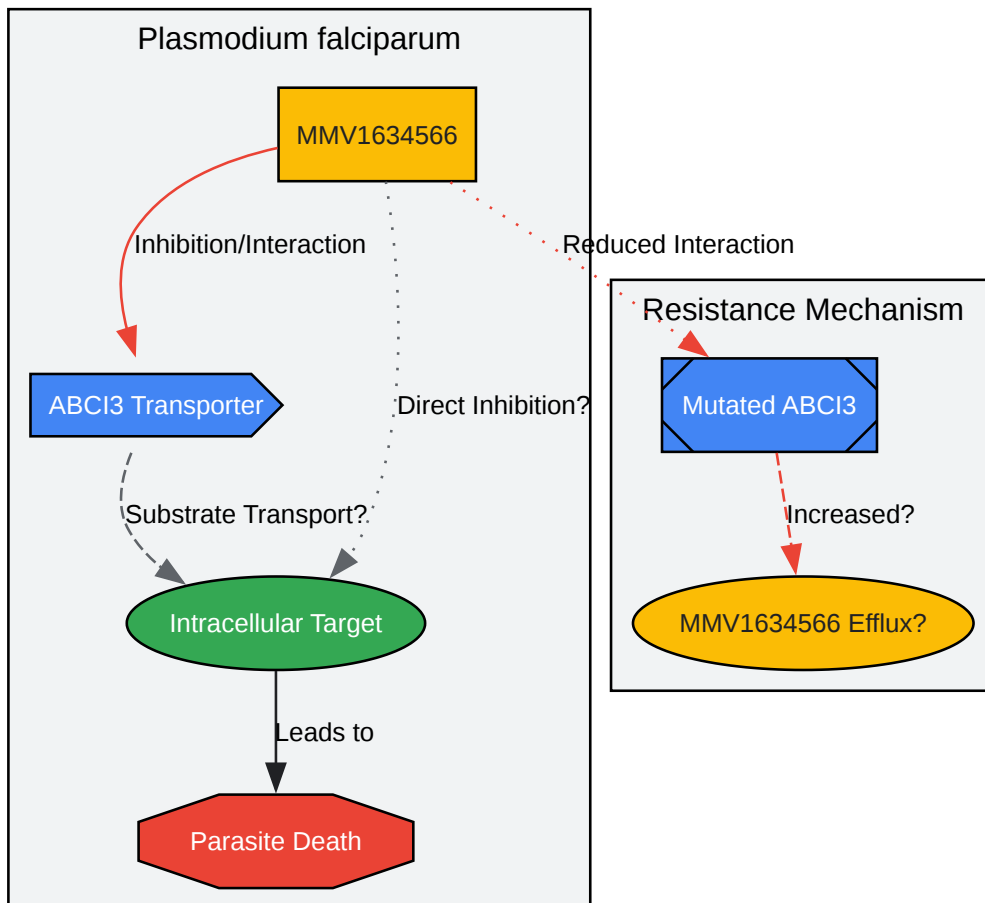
Plasmodium falciparum

MMV1634566

Inhibition/Interaction

Reduced Interaction

Resistance Mechanism

ABCI3 Transporter

Direct Inhibition?

Mutated ABCI3

Substrate Transport?

Increased?

Intracellular Target

MMV1634566 Efflux?

Leads to

Parasite Death